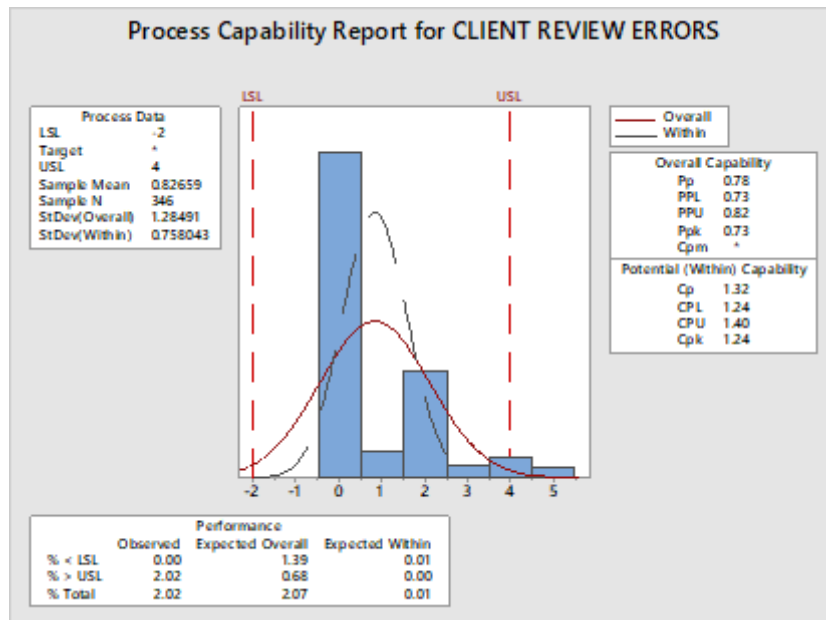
Process Capability Report for CLIENT REVIEW ERRORS

| Process Data | |
|---|---|
| LSL | -2 |
| Target | * |
| USL | 4 |
| Sample Mean | 0.82659 |
| Sample N | 346 |
| StDev(Overall) | 1.28491 |
| StDev(Within) | 0.758043 |

LSL
USL

-2 -1 0 1 2 3 4 5

Overall
Within

| Overall Capability | |
|---|---|
| Pp | 0.78 |
| PPL | 0.73 |
| PPU | 0.82 |
| Ppk | 0.73 |
| Cpm | * |

| Potential (Within) Capability | |
|---|---|
| Cp | 1.32 |
| CPL | 1.24 |
| CPU | 1.40 |
| Cpk | 1.24 |

Performance

| | Observed | Expected Overall | Expected Within |
|---|---|---|---|
| % < LSL | 0.00 | 1.39 | 0.01 |
| % > USL | 2.02 | 0.68 | 0.00 |
| % Total | 2.02 | 2.07 | 0.01 |